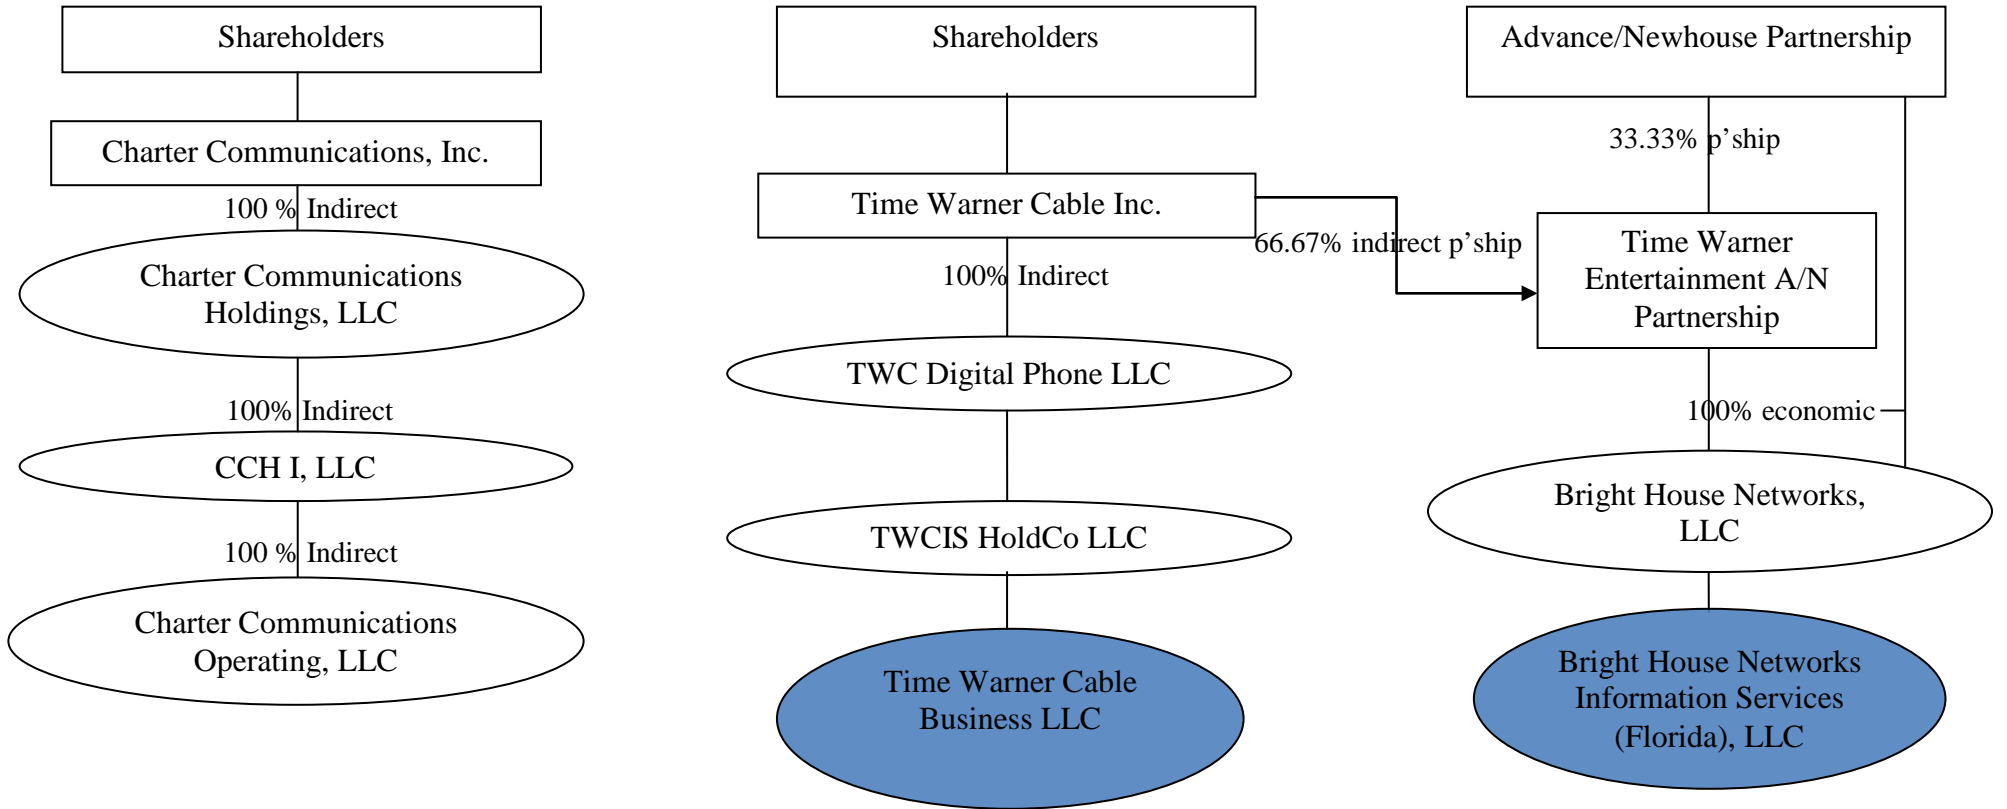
Shareholders

Charter Communications, Inc.

100 % Indirect

Charter Communications Holdings, LLC

100% Indirect

CCH I, LLC

100 % Indirect

Charter Communications Operating, LLC

Shareholders

Time Warner Cable Inc.

100% Indirect

TWC Digital Phone LLC

TWCIS HoldCo LLC

Time Warner Cable Business LLC

Advance/Newhouse Partnership

33.33% p'ship

66.67% indirect p'ship

Time Warner Entertainment A/N Partnership

100% economic

Bright House Networks, LLC

Bright House Networks Information Services (Florida), LLC